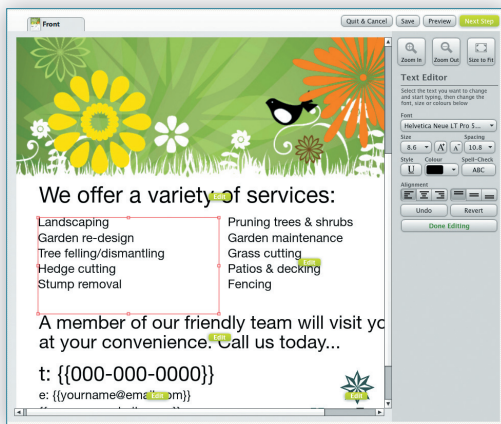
Front

Quit & Cancel Save Preview Next Step

Zoom In Zoom Out Size to Fit

Text Editor

Select the text you want to change and start typing, then change the font, size or colours below

Font
Helvetica Neue LT Pro 5...

Size 8.6
Spacing 10.8

Style U
Colour
Spell-Check ABC

Alignment

Undo Revert

Done Editing

We offer a variety of services:

Edit

Landscaping
Garden re-design
Tree felling/dismantling
Hedge cutting
Stump removal

Pruning trees & shrubs
Garden maintenance
Grass cutting
Patios & decking
Fencing

Edit

A member of our friendly team will visit yo at your convenience. Call us today...

Edit

t: {{000-000-0000}}
e: {{yourname@em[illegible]om}}

Edit

Edit